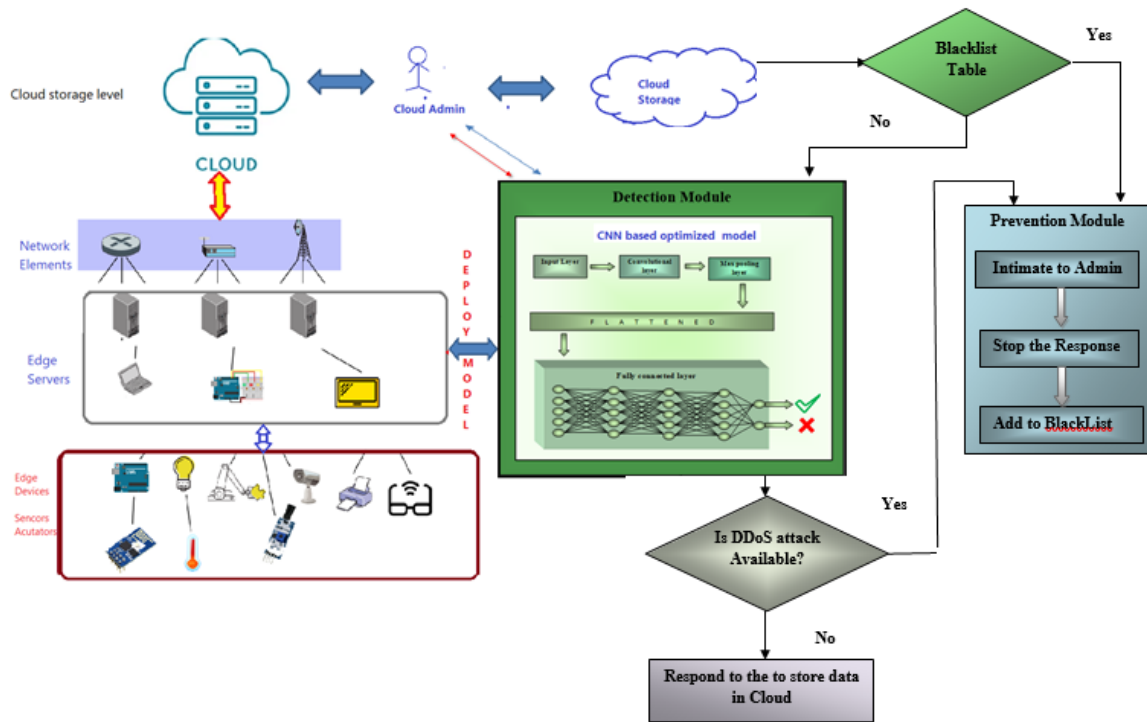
Cloud storage level

CLOUD

Cloud Admin

Cloud Storage

Blacklist Table

Yes

No

Network Elements

Edge Servers

DEPLOY MODEL

Detection Module

CNN based optimized model

Input Layer

Convolutional layer

Max pooling layer

FLATTENED

Fully connected layer

Prevention Module

Intimate to Admin

Stop the Response

Add to BlackList

Edge Devices

Sencors Acutators

Yes

Is DDoS attack Available?

No

Respond to the to store data in Cloud